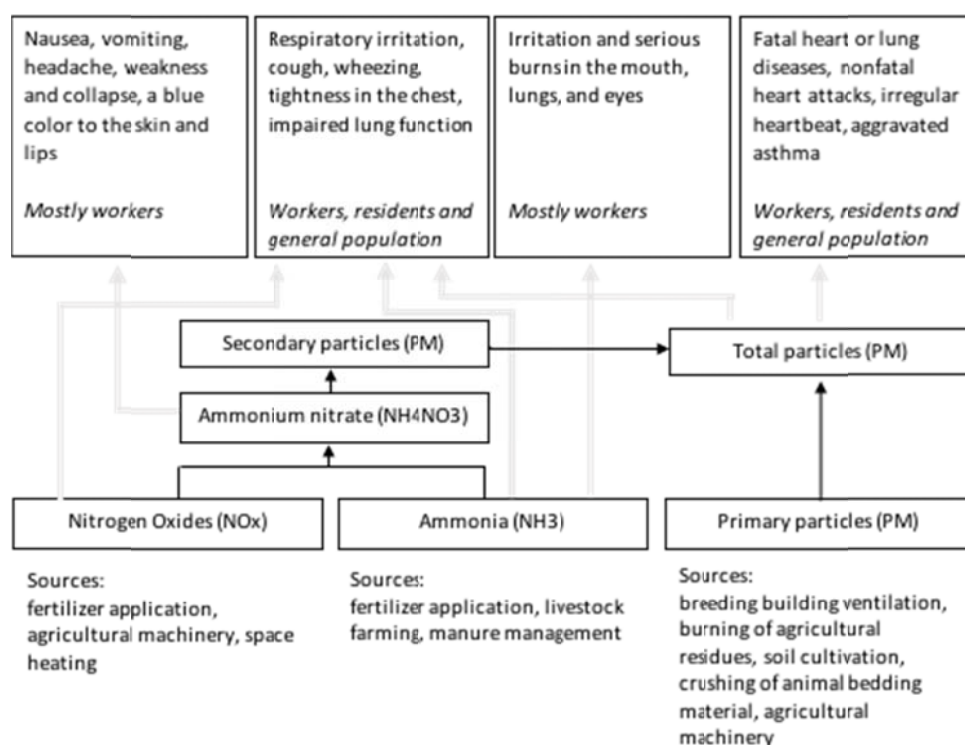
Nausea, vomiting, headache, weakness and collapse, a blue color to the skin and lips

*Mostly workers*

Respiratory irritation, cough, wheezing, tightness in the chest, impaired lung function

*Workers, residents and general population*

Irritation and serious burns in the mouth, lungs, and eyes

*Mostly workers*

Fatal heart or lung diseases, nonfatal heart attacks, irregular heartbeat, aggravated asthma

*Workers, residents and general population*

Secondary particles (PM)

Total particles (PM)

Ammonium nitrate (NH4NO3)

Nitrogen Oxides (NOx)

Ammonia (NH3)

Primary particles (PM)

Sources:
fertilizer application, agricultural machinery, space heating

Sources:
fertilizer application, livestock farming, manure management

Sources:
breeding building ventilation, burning of agricultural residues, soil cultivation, crushing of animal bedding material, agricultural machinery